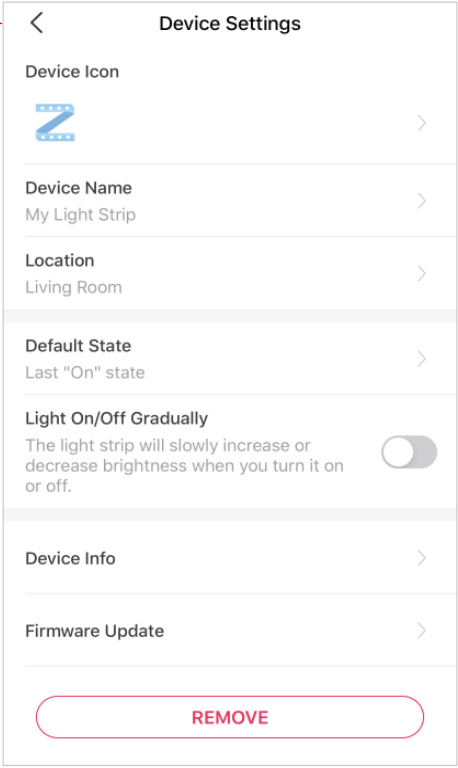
Device Settings

Device Icon

Device Name
My Light Strip

Location
Living Room

Default State
Last "On" state

Light On/Off Gradually
The light strip will slowly increase or decrease brightness when you turn it on or off.

Device Info

Firmware Update

REMOVE